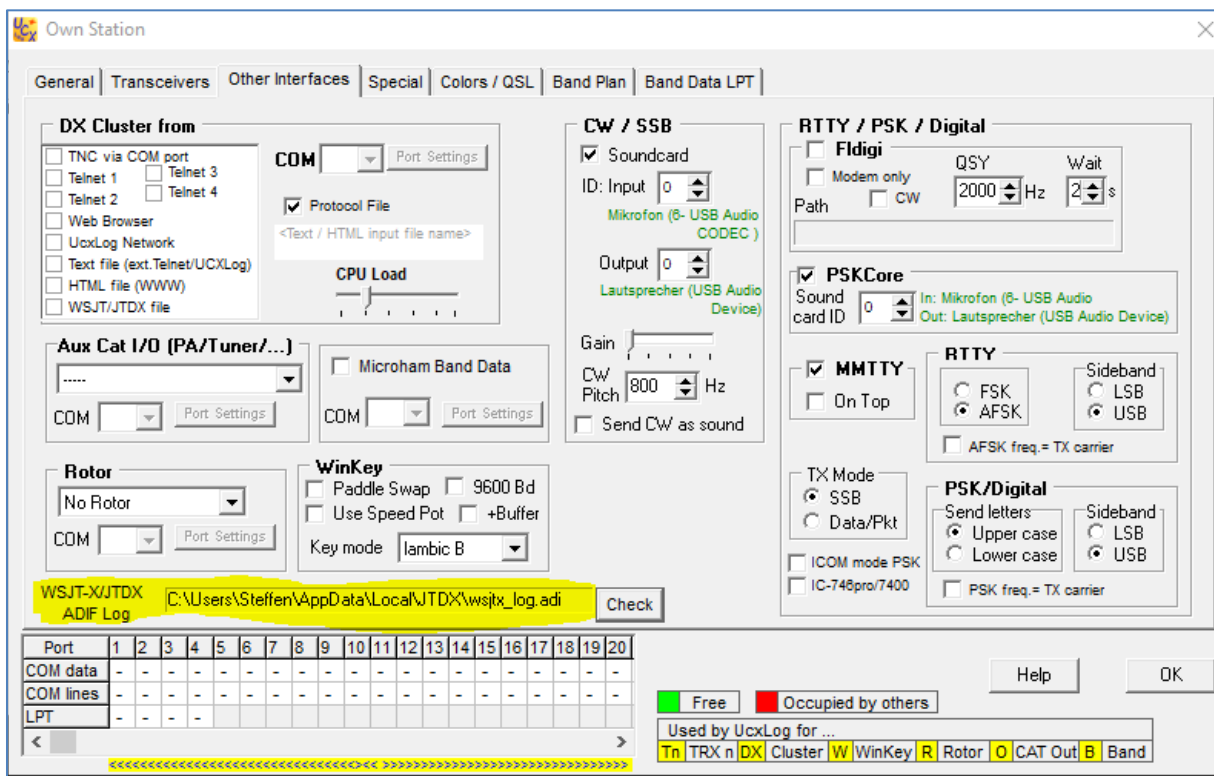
Own Station

General | Transceivers | Other Interfaces | Special | Colors / QSL | Band Plan | Band Data LPT

DX Cluster from
TNC via COM port
Telnet 1
Telnet 2
Telnet 3
Telnet 4
Web Browser
UcxLog Network
Text file (ext.Telnet/UCXLog)
HTML file (WWW)
WSJT/JTDX file
COM
Port Settings
Protocol File
<Text / HTML input file name>
CPU Load

Aux Cat I/O (PA/Tuner/...)
-----
COM
Port Settings
Microham Band Data
COM
Port Settings

Rotor
No Rotor
COM
Port Settings

WinKey
Paddle Swap
9600 Bd
Use Speed Pot
+Buffer
Key mode
Iambic B

WSJT-X/JTDX ADIF Log
C:\Users\Steffen\AppData\Local\JTDX\wsjtx_log.adi
Check

CW / SSB
Soundcard
ID: Input 0
Mikrofon (6- USB Audio CODEC )
Output 0
Lautsprecher (USB Audio Device)
Gain
CW Pitch 800 Hz
Send CW as sound

RTTY / PSK / Digital
Fldigi
Modem only
CW
QSY 2000 Hz
Wait 2 s
Path

PSKCore
Sound card ID 0
In: Mikrofon (6- USB Audio
Out: Lautsprecher (USB Audio Device)

MMTTY
On Top
RTTY
FSK
AFSK
Sideband
LSB
USB
AFSK freq.= TX carrier

TX Mode
SSB
Data/Pkt
PSK/Digital
Send letters
Upper case
Lower case
Sideband
LSB
USB
ICOM mode PSK
IC-746pro/7400
PSK freq.= TX carrier

| Port | 1 | 2 | 3 | 4 | 5 | 6 | 7 | 8 | 9 | 10 | 11 | 12 | 13 | 14 | 15 | 16 | 17 | 18 | 19 | 20 |
|---|---|---|---|---|---|---|---|---|---|---|---|---|---|---|---|---|---|---|---|---|
| COM data | - | - | - | - | - | - | - | - | - | - | - | - | - | - | - | - | - | - | - | - |
| COM lines | - | - | - | - | - | - | - | - | - | - | - | - | - | - | - | - | - | - | - | - |
| LPT | - | - | - | - | | | | | | | | | | | | | | | | |

<<<<<<<<<<<<<<<<<<<<<<<<<<< >>>>>>>>>>>>>>>>>>>>>>>>>>>

Help
OK
Free
Occupied by others
Used by UcxLog for ...
Tn TRX n DX Cluster W WinKey R Rotor O CAT Out B Band